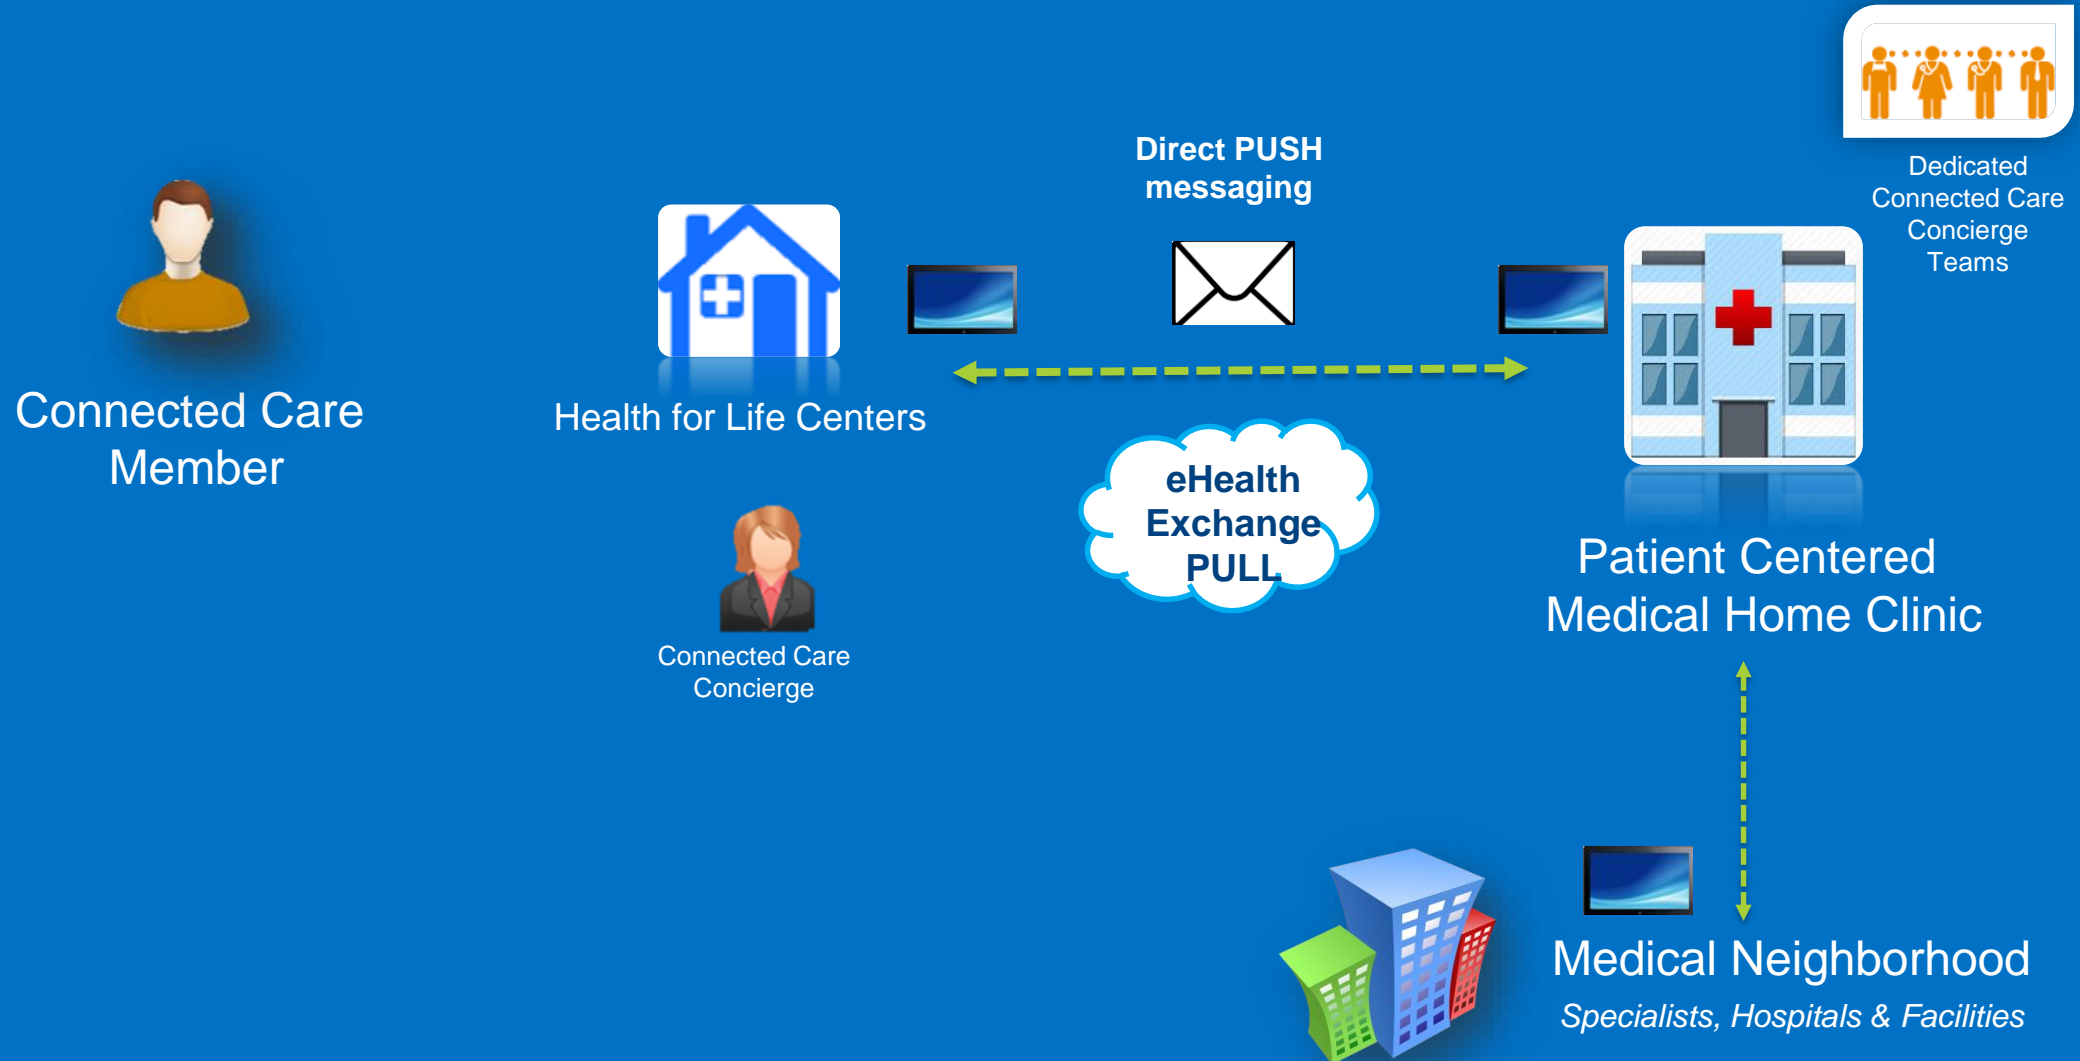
Dedicated Connected Care Concierge Teams

Direct PUSH messaging

Connected Care Member

Health for Life Centers

eHealth Exchange PULL

Patient Centered Medical Home Clinic

Connected Care Concierge

Medical Neighborhood

*Specialists, Hospitals & Facilities*